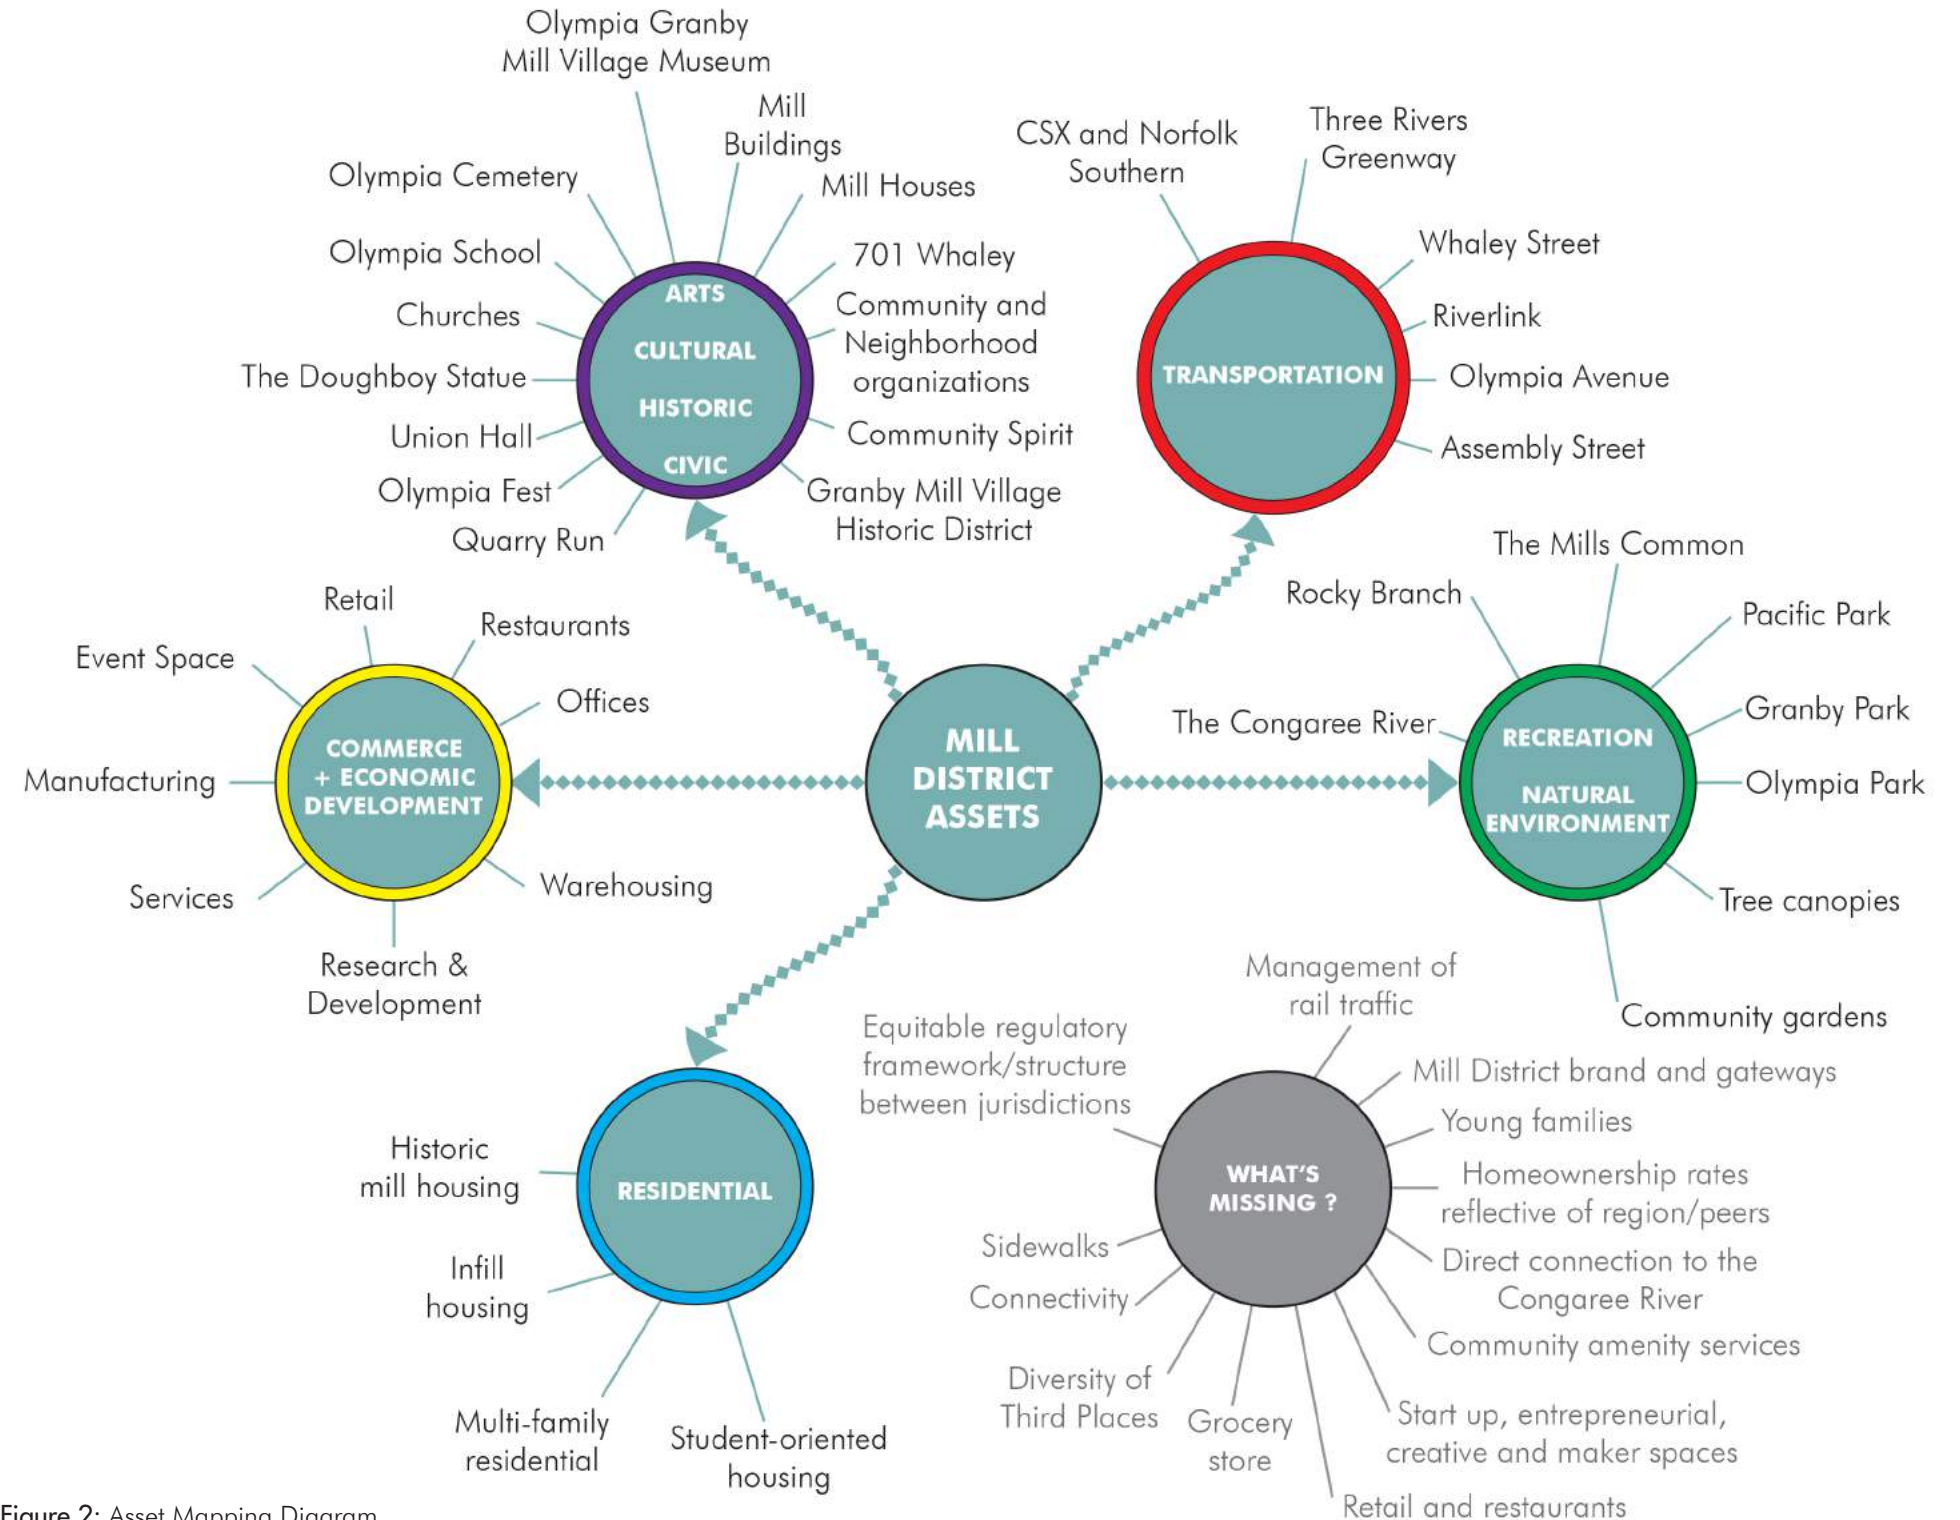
MILL DISTRICT ASSETS

ARTS
CULTURAL
HISTORIC
CIVIC

Olympia Granby Mill Village Museum
Mill Buildings
Mill Houses
701 Whaley
Community and Neighborhood organizations
Community Spirit
Granby Mill Village Historic District
Quarry Run
Olympia Fest
Union Hall
The Doughboy Statue
Churches
Olympia School
Olympia Cemetery

TRANSPORTATION

CSX and Norfolk Southern
Three Rivers Greenway
Whaley Street
Riverlink
Olympia Avenue
Assembly Street

COMMERCE + ECONOMIC DEVELOPMENT

Retail
Restaurants
Offices
Warehousing
Research & Development
Services
Manufacturing
Event Space

RECREATION
NATURAL ENVIRONMENT

The Mills Common
Rocky Branch
Pacific Park
Granby Park
The Congaree River
Olympia Park
Tree canopies
Community gardens

RESIDENTIAL

Historic mill housing
Infill housing
Multi-family residential
Student-oriented housing

WHAT'S MISSING ?

Management of rail traffic
Equitable regulatory framework/structure between jurisdictions
Mill District brand and gateways
Young families
Homeownership rates reflective of region/peers
Direct connection to the Congaree River
Community amenity services
Start up, entrepreneurial, creative and maker spaces
Retail and restaurants
Grocery store
Diversity of Third Places
Connectivity
Sidewalks

Figure 2: Asset Mapping Diagram